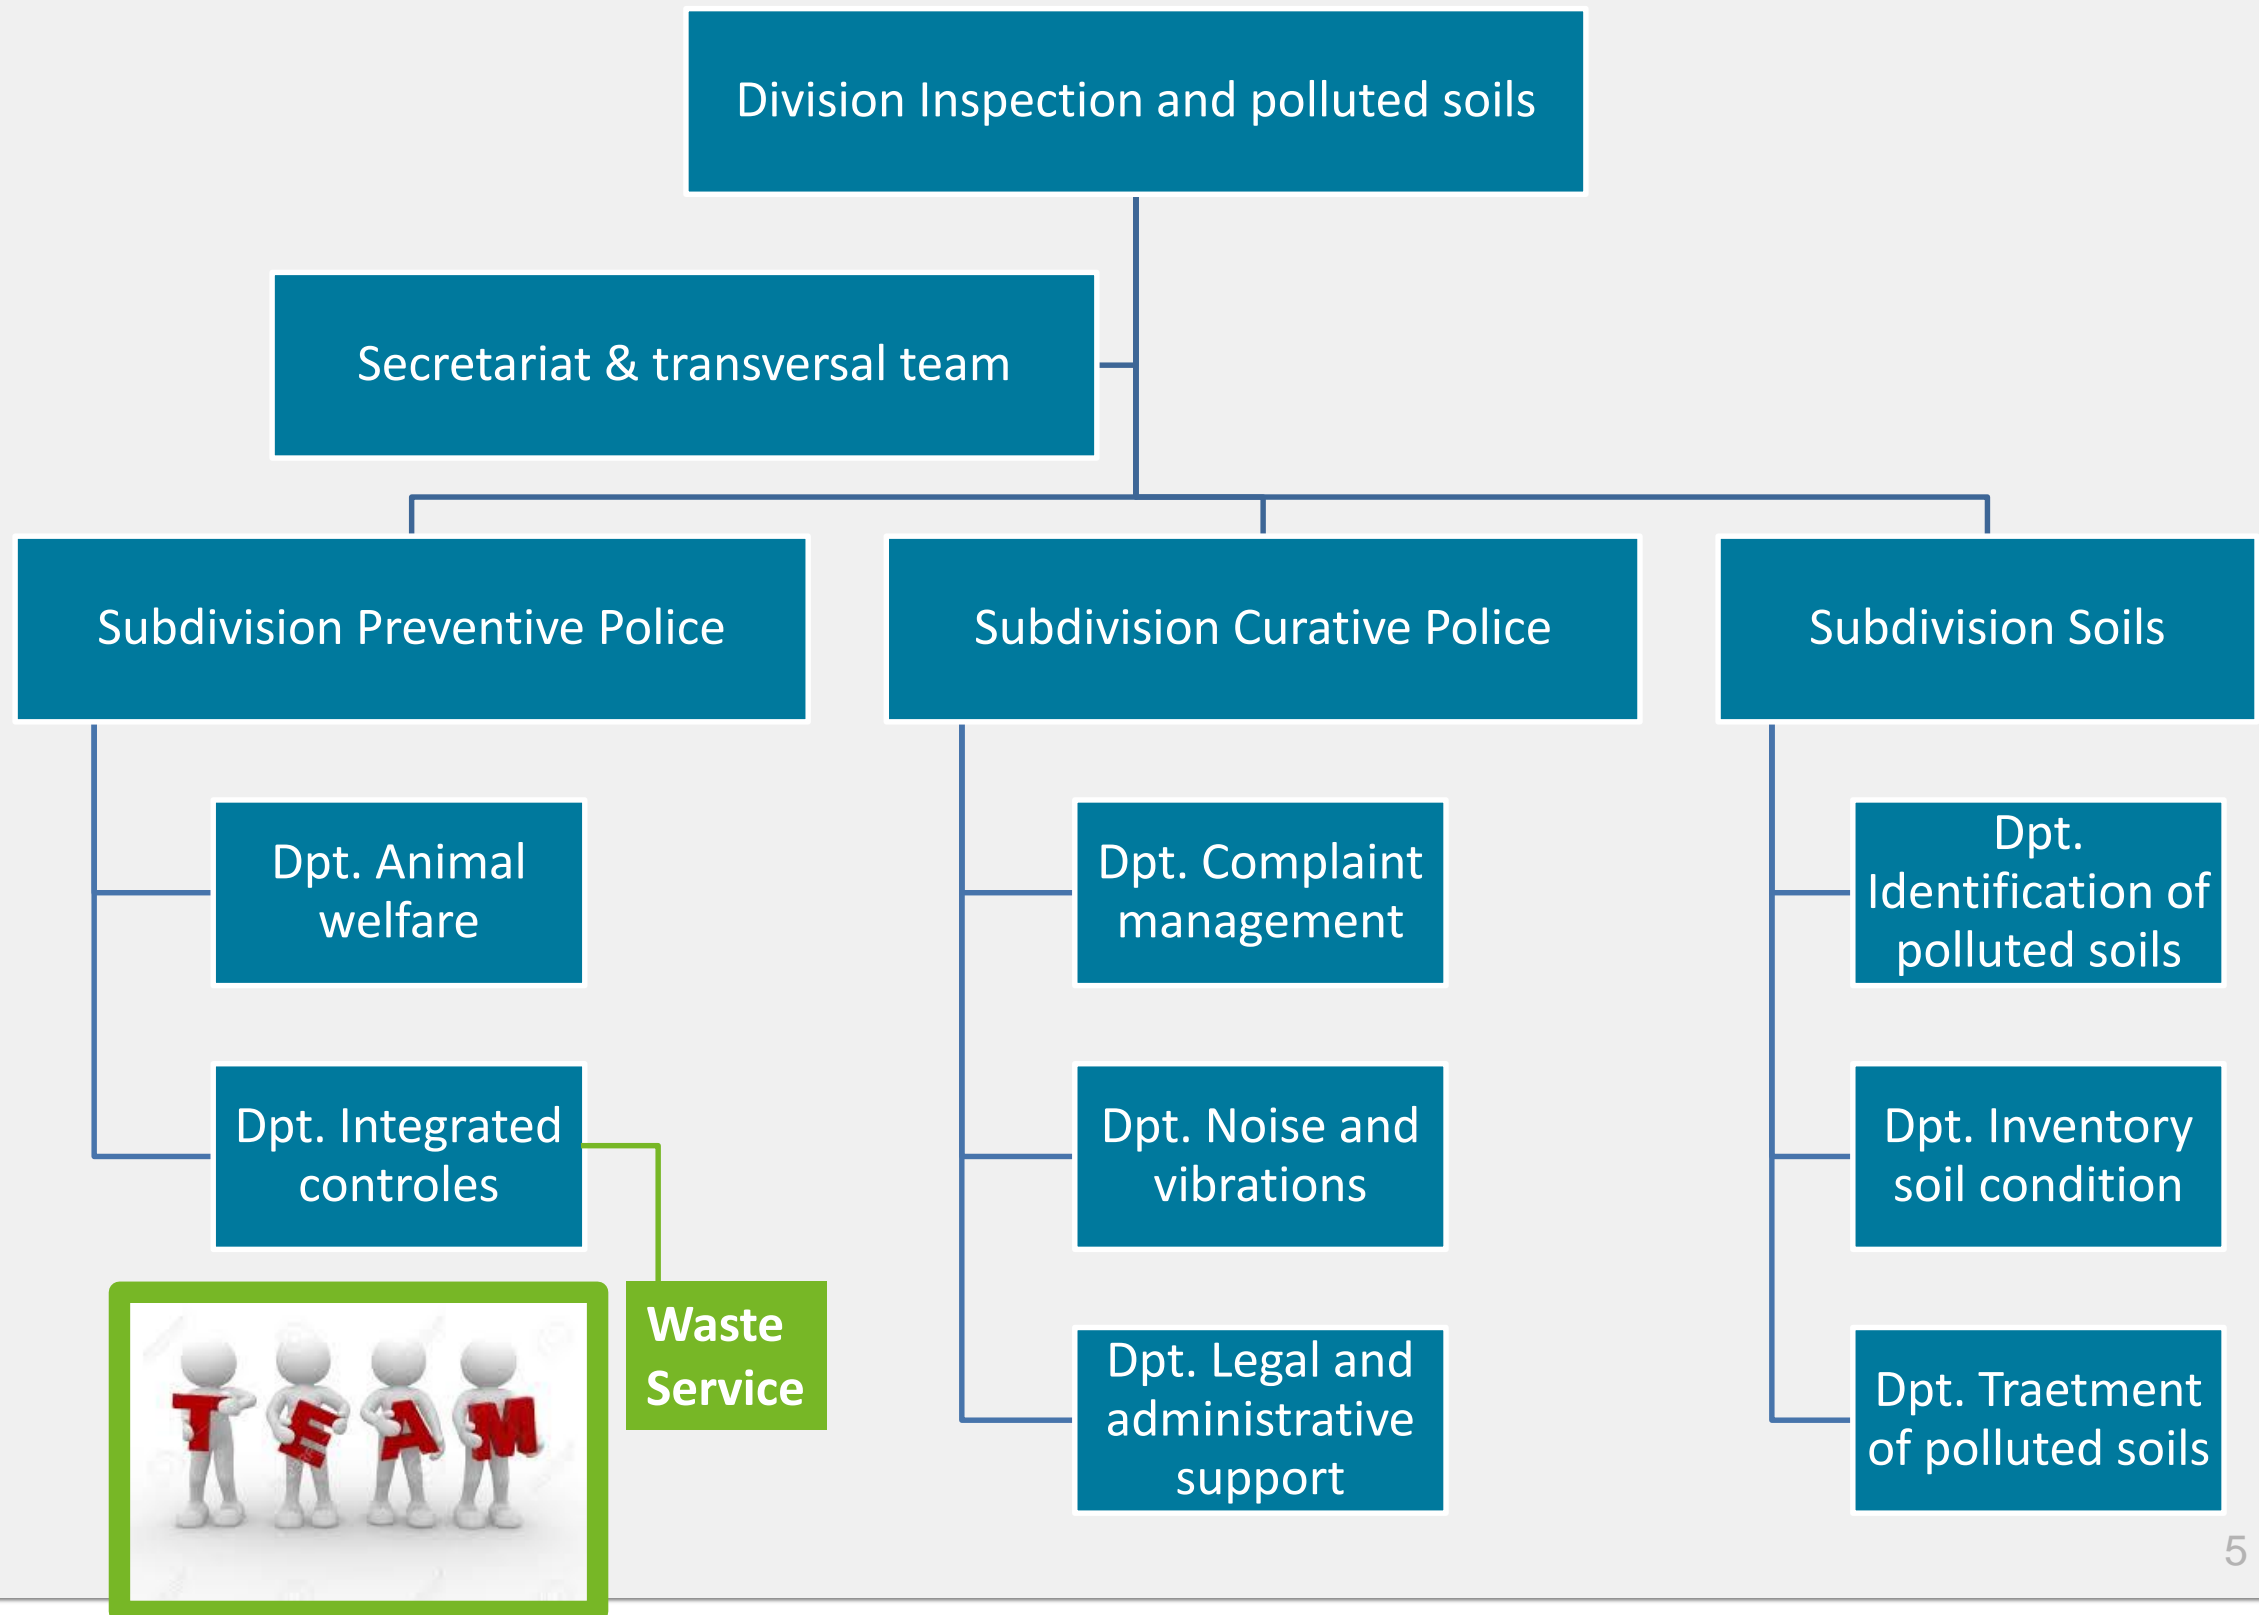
Division Inspection and polluted soils

Secretariat & transversal team

Subdivision Preventive Police

Subdivision Curative Police

Subdivision Soils

Dpt. Animal welfare

Dpt. Integrated controles

Waste Service

TEAM

Dpt. Complaint management

Dpt. Noise and vibrations

Dpt. Legal and administrative support

Dpt. Identification of polluted soils

Dpt. Inventory soil condition

Dpt. Traetment of polluted soils

5